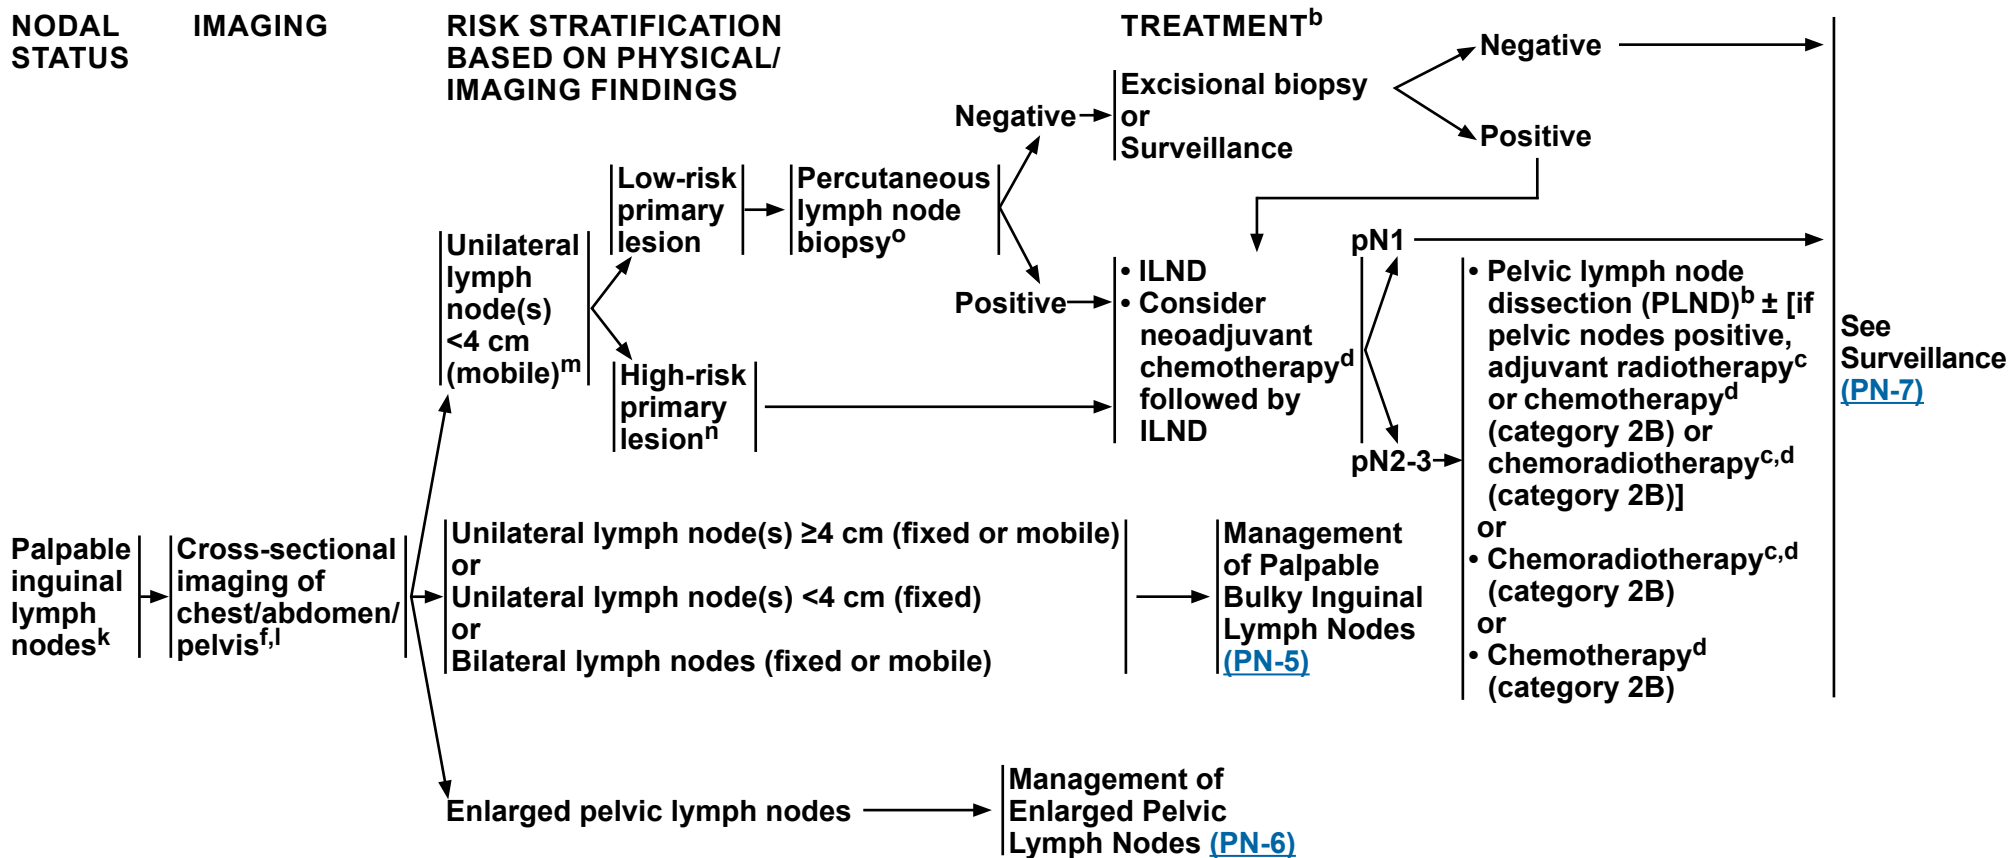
NODAL STATUS

IMAGING

RISK STRATIFICATION BASED ON PHYSICAL/ IMAGING FINDINGS

TREATMENT$^{b}$

Palpable inguinal lymph nodes$^{k}$

Cross-sectional imaging of chest/abdomen/ pelvis$^{f,l}$

Unilateral lymph node(s) <4 cm (mobile)$^{m}$

Low-risk primary lesion

Percutaneous lymph node biopsy$^{o}$

Negative

Excisional biopsy or Surveillance

Negative

Positive

Positive

High-risk primary lesion$^{n}$

• ILND
• Consider neoadjuvant chemotherapy$^{d}$ followed by ILND

pN1

pN2-3

• Pelvic lymph node dissection (PLND)$^{b}$ ± [if pelvic nodes positive, adjuvant radiotherapy$^{c}$ or chemotherapy$^{d}$ (category 2B) or chemoradiotherapy$^{c,d}$ (category 2B)]
or
• Chemoradiotherapy$^{c,d}$ (category 2B)
or
• Chemotherapy$^{d}$ (category 2B)

See Surveillance (PN-7)

Unilateral lymph node(s) ≥4 cm (fixed or mobile)
or
Unilateral lymph node(s) <4 cm (fixed)
or
Bilateral lymph nodes (fixed or mobile)

Management of Palpable Bulky Inguinal Lymph Nodes (PN-5)

Enlarged pelvic lymph nodes

Management of Enlarged Pelvic Lymph Nodes (PN-6)